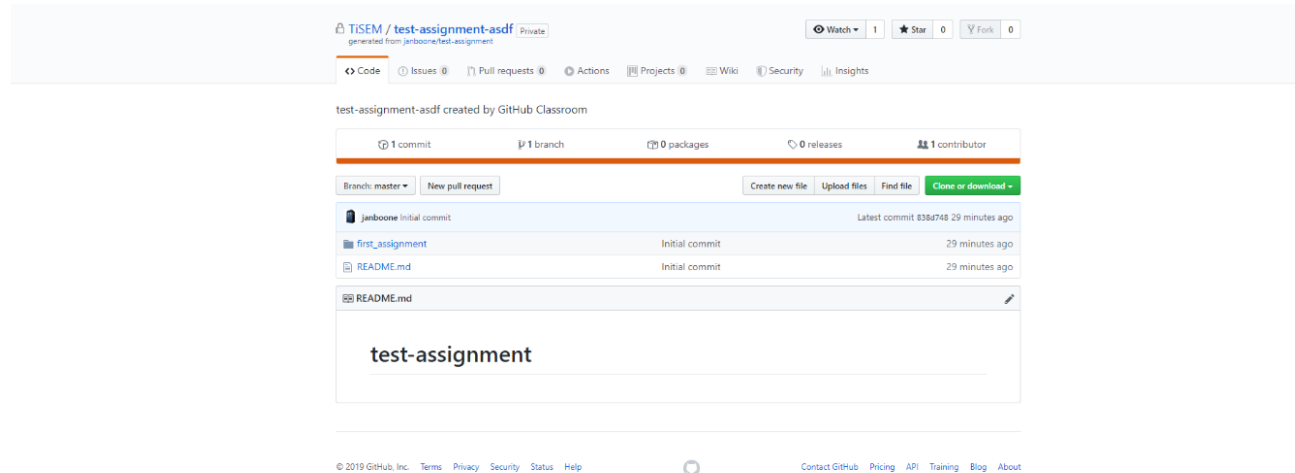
TiSEM / test-assignment-asdf Private
generated from janboone/test-assignment

Watch 1 Star 0 Fork 0

Code Issues 0 Pull requests 0 Actions Projects 0 Wiki Security Insights

test-assignment-asdf created by GitHub Classroom

1 commit 1 branch 0 packages 0 releases 1 contributor

Branch: master New pull request Create new file Upload files Find file Clone or download

janboone Initial commit Latest commit 838d748 29 minutes ago

| first_assignment | Initial commit | 29 minutes ago |
|---|---|---|
| README.md | Initial commit | 29 minutes ago |

README.md

test-assignment

© 2019 GitHub, Inc. Terms Privacy Security Status Help Contact GitHub Pricing API Training Blog About